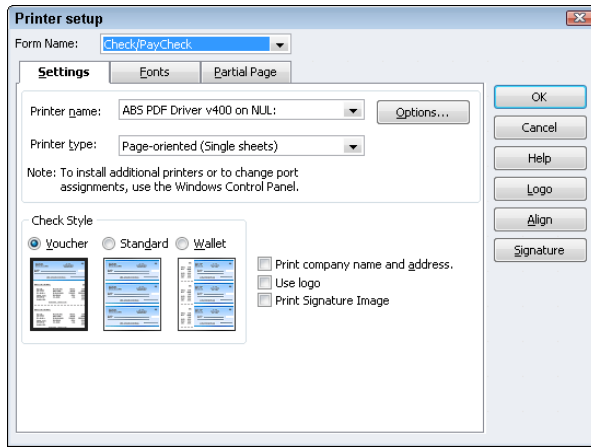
Printer setup

Form Name: Check/PayCheck

Settings | Fonts | Partial Page

Printer name: ABS PDF Driver v400 on NUL:

Options...

Printer type: Page-oriented (Single sheets)

Note: To install additional printers or to change port assignments, use the Windows Control Panel.

Check Style

Voucher Standard Wallet

Print company name and address.

Use logo

Print Signature Image

OK

Cancel

Help

Logo

Align

Signature